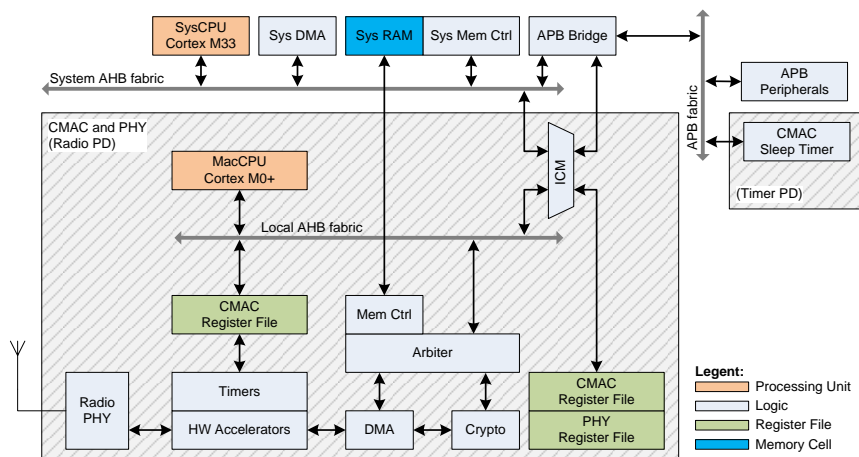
SysCPU Cortex M33

Sys DMA

Sys RAM

Sys Mem Ctrl

APB Bridge

System AHB fabric

APB fabric

APB Peripherals

CMAC Sleep Timer

(Timer PD)

CMAC and PHY (Radio PD)

MacCPU Cortex M0+

ICM

Local AHB fabric

CMAC Register File

Mem Ctrl

Arbiter

Timers

Radio PHY

HW Accelerators

DMA

Crypto

CMAC Register File

PHY Register File

Legent:

Processing Unit

Logic

Register File

Memory Cell